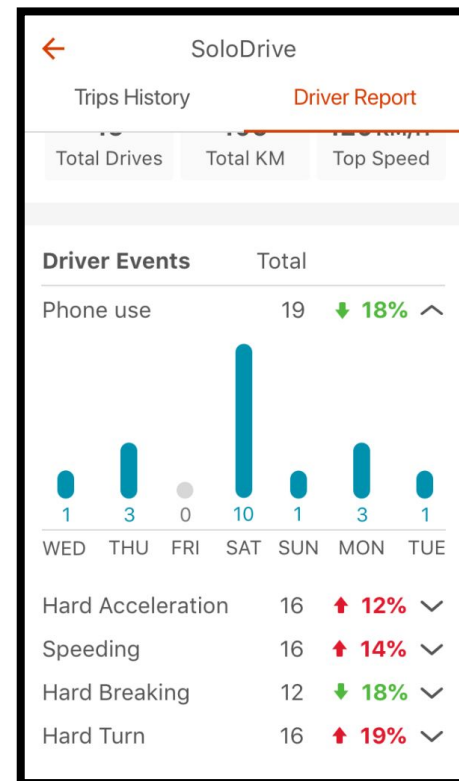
SoloDrive

Trips History Driver Report

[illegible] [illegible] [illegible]
Total Drives Total KM Top Speed

Driver Events Total

Phone use 19 18%

1 3 0 10 1 3 1
WED THU FRI SAT SUN MON TUE

Hard Acceleration 16 12%
Speeding 16 14%
Hard Breaking 12 18%
Hard Turn 16 19%